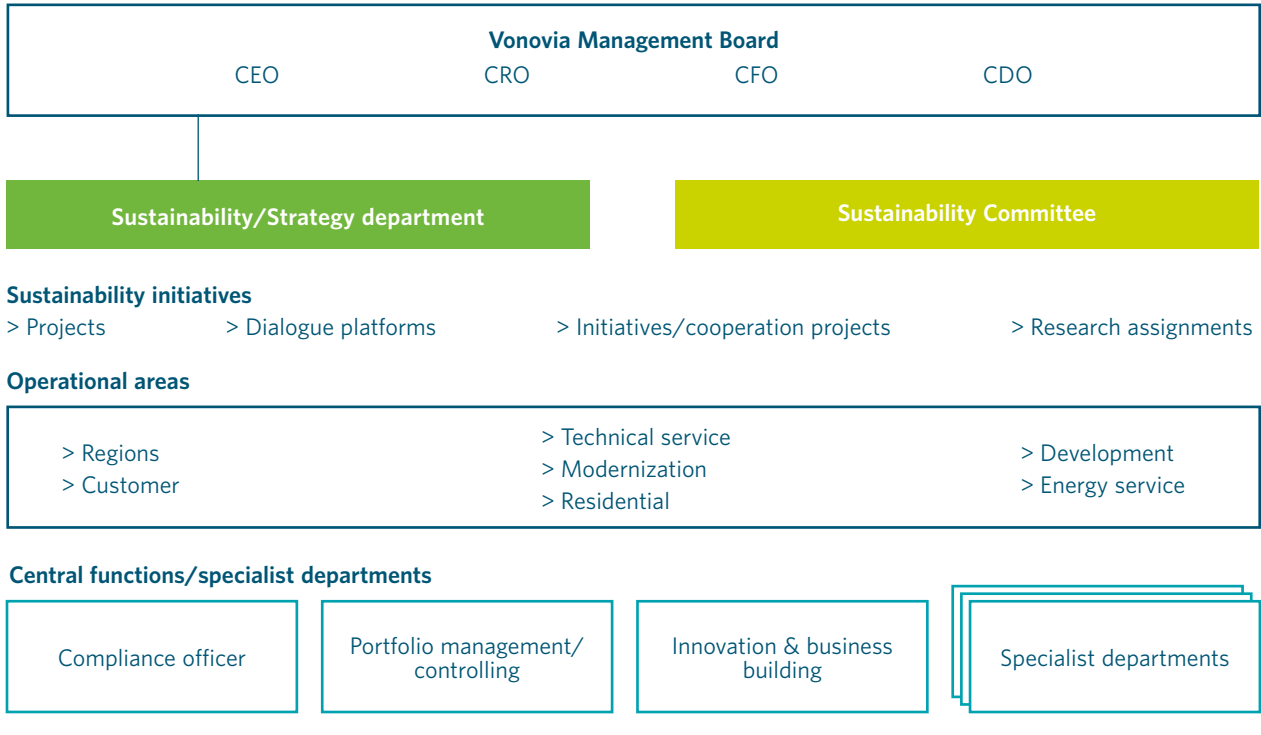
Vonovia Management Board
CEO CRO CFO CDO

Sustainability/Strategy department

Sustainability Committee

Sustainability initiatives
> Projects > Dialogue platforms > Initiatives/cooperation projects > Research assignments

Operational areas
> Regions
> Customer
> Technical service
> Modernization
> Residential
> Development
> Energy service

Central functions/specialist departments

Compliance officer

Portfolio management/ controlling

Innovation & business building

Specialist departments